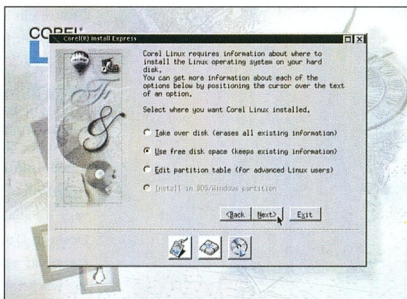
COREL

Corel(R) Install Express

Corel Linux requires information about where to install the Linux operating system on your hard disk.
You can get more information about each of the options below by positioning the cursor over the text of an option.

Select where you want Corel Linux installed.

Take over disk (erases all existing information)

Use free disk space (keeps existing information)

Edit partition table (for advanced Linux users)

Install in DOS/Windows partition

<Back Next> Exit